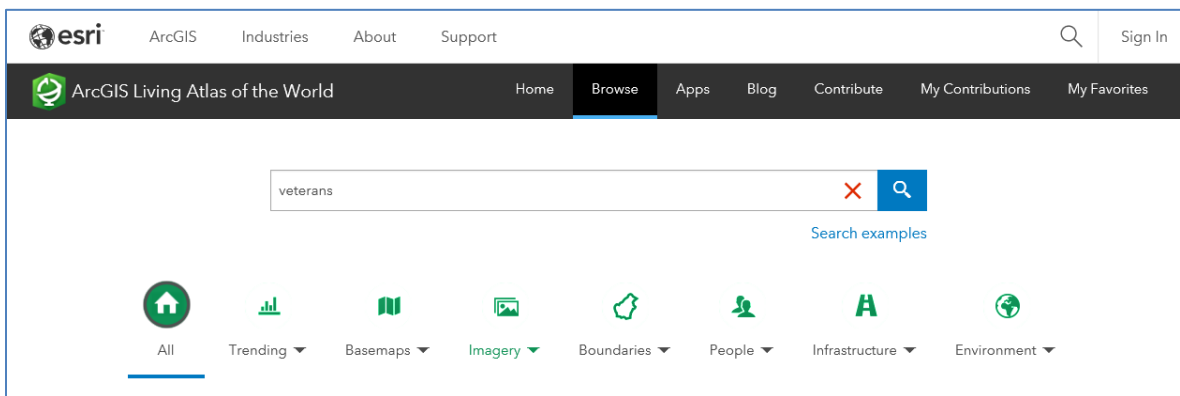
esri ArcGIS Industries About Support Sign In

ArcGIS Living Atlas of the World

Home Browse Apps Blog Contribute My Contributions My Favorites

veterans

Search examples

All Trending Basemaps Imagery Boundaries People Infrastructure Environment